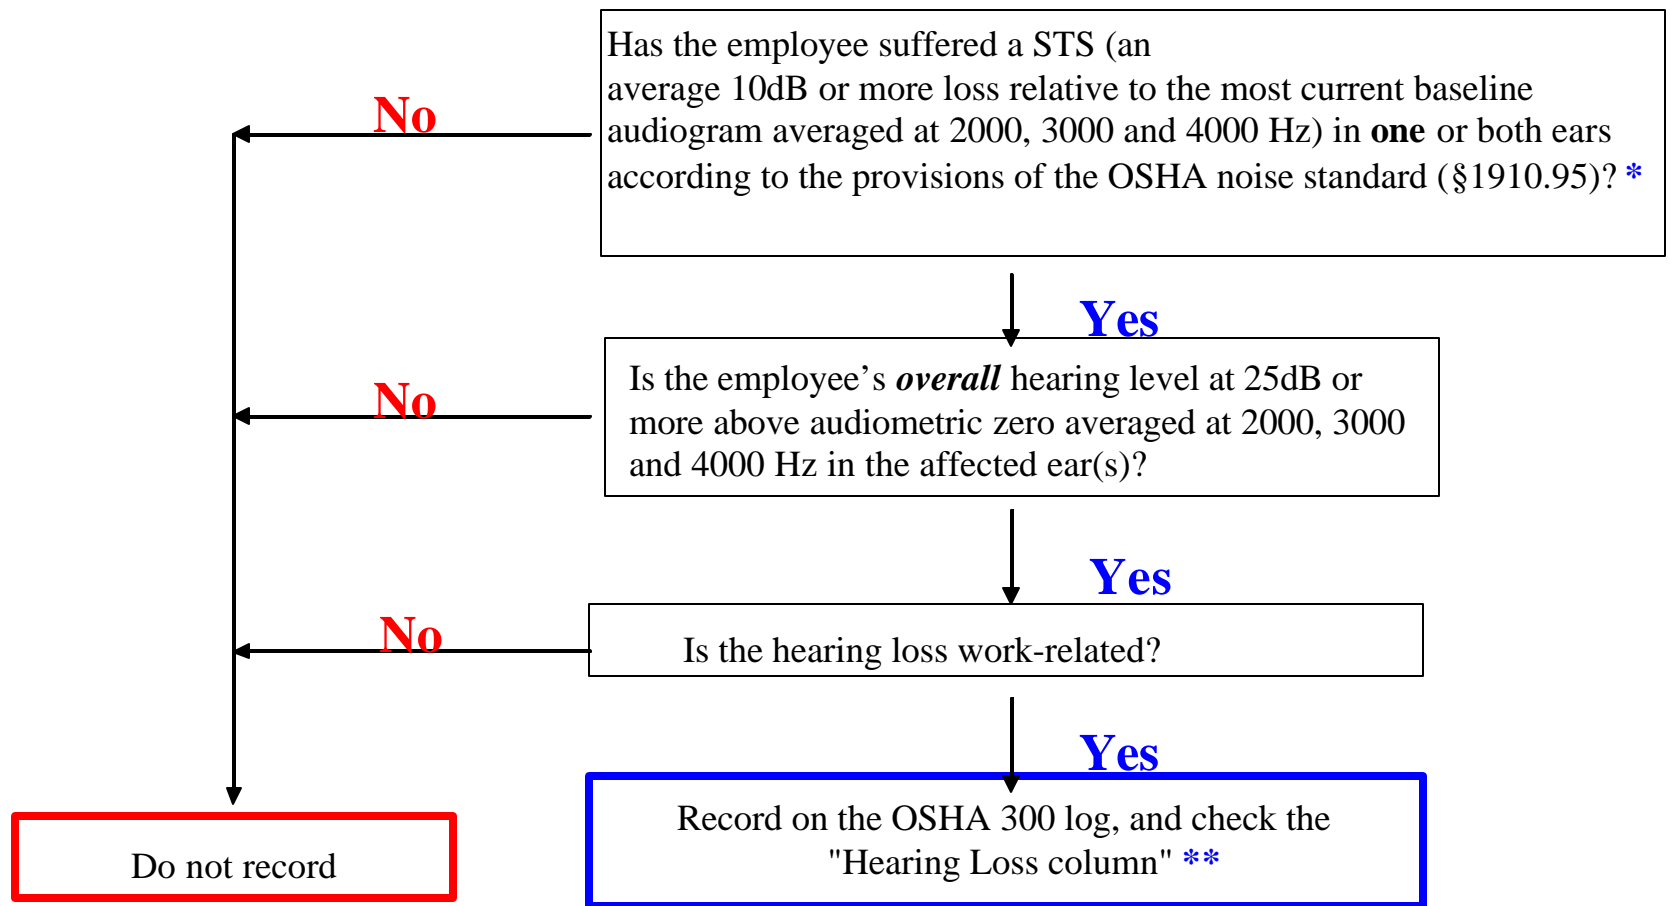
Has the employee suffered a STS (an average 10dB or more loss relative to the most current baseline audiogram averaged at 2000, 3000 and 4000 Hz) in **one** or both ears according to the provisions of the OSHA noise standard (§1910.95)? *

No

Yes

Is the employee's ***overall*** hearing level at 25dB or more above audiometric zero averaged at 2000, 3000 and 4000 Hz in the affected ear(s)?

No

Yes

Is the hearing loss work-related?

No

Yes

Record on the OSHA 300 log, and check the "Hearing Loss column" **

Do not record